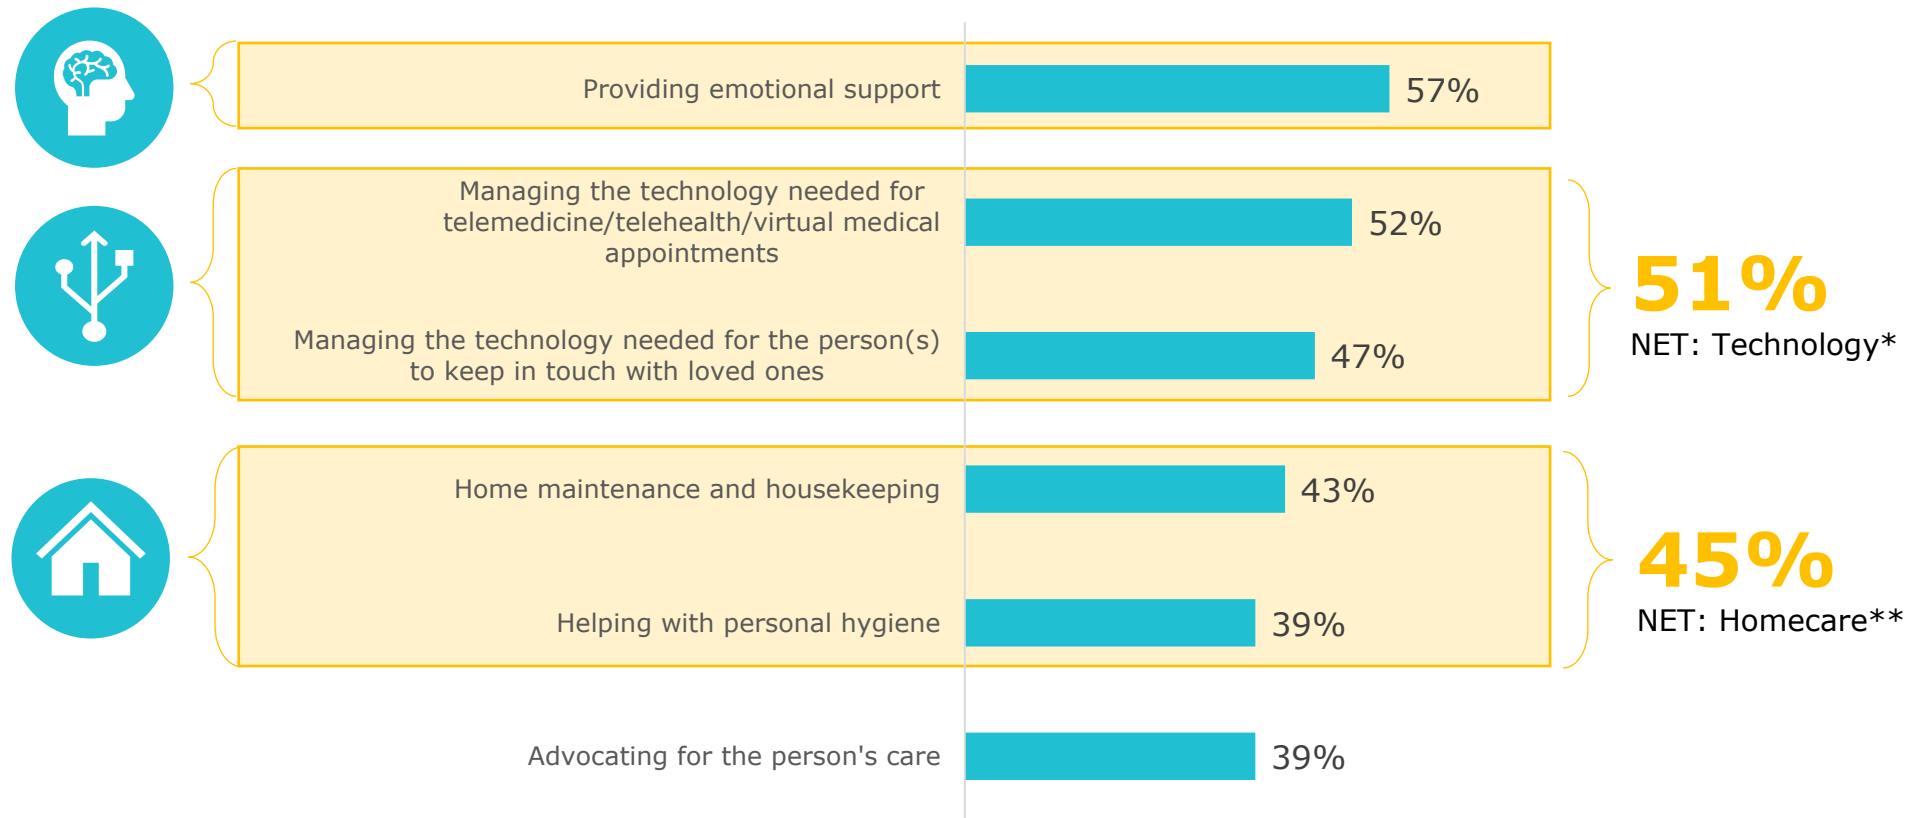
Providing emotional support 57%

Managing the technology needed for telemedicine/telehealth/virtual medical appointments 52%

Managing the technology needed for the person(s) to keep in touch with loved ones 47%

51%
NET: Technology*

Home maintenance and housekeeping 43%

Helping with personal hygiene 39%

45%
NET: Homecare**

Advocating for the person's care 39%